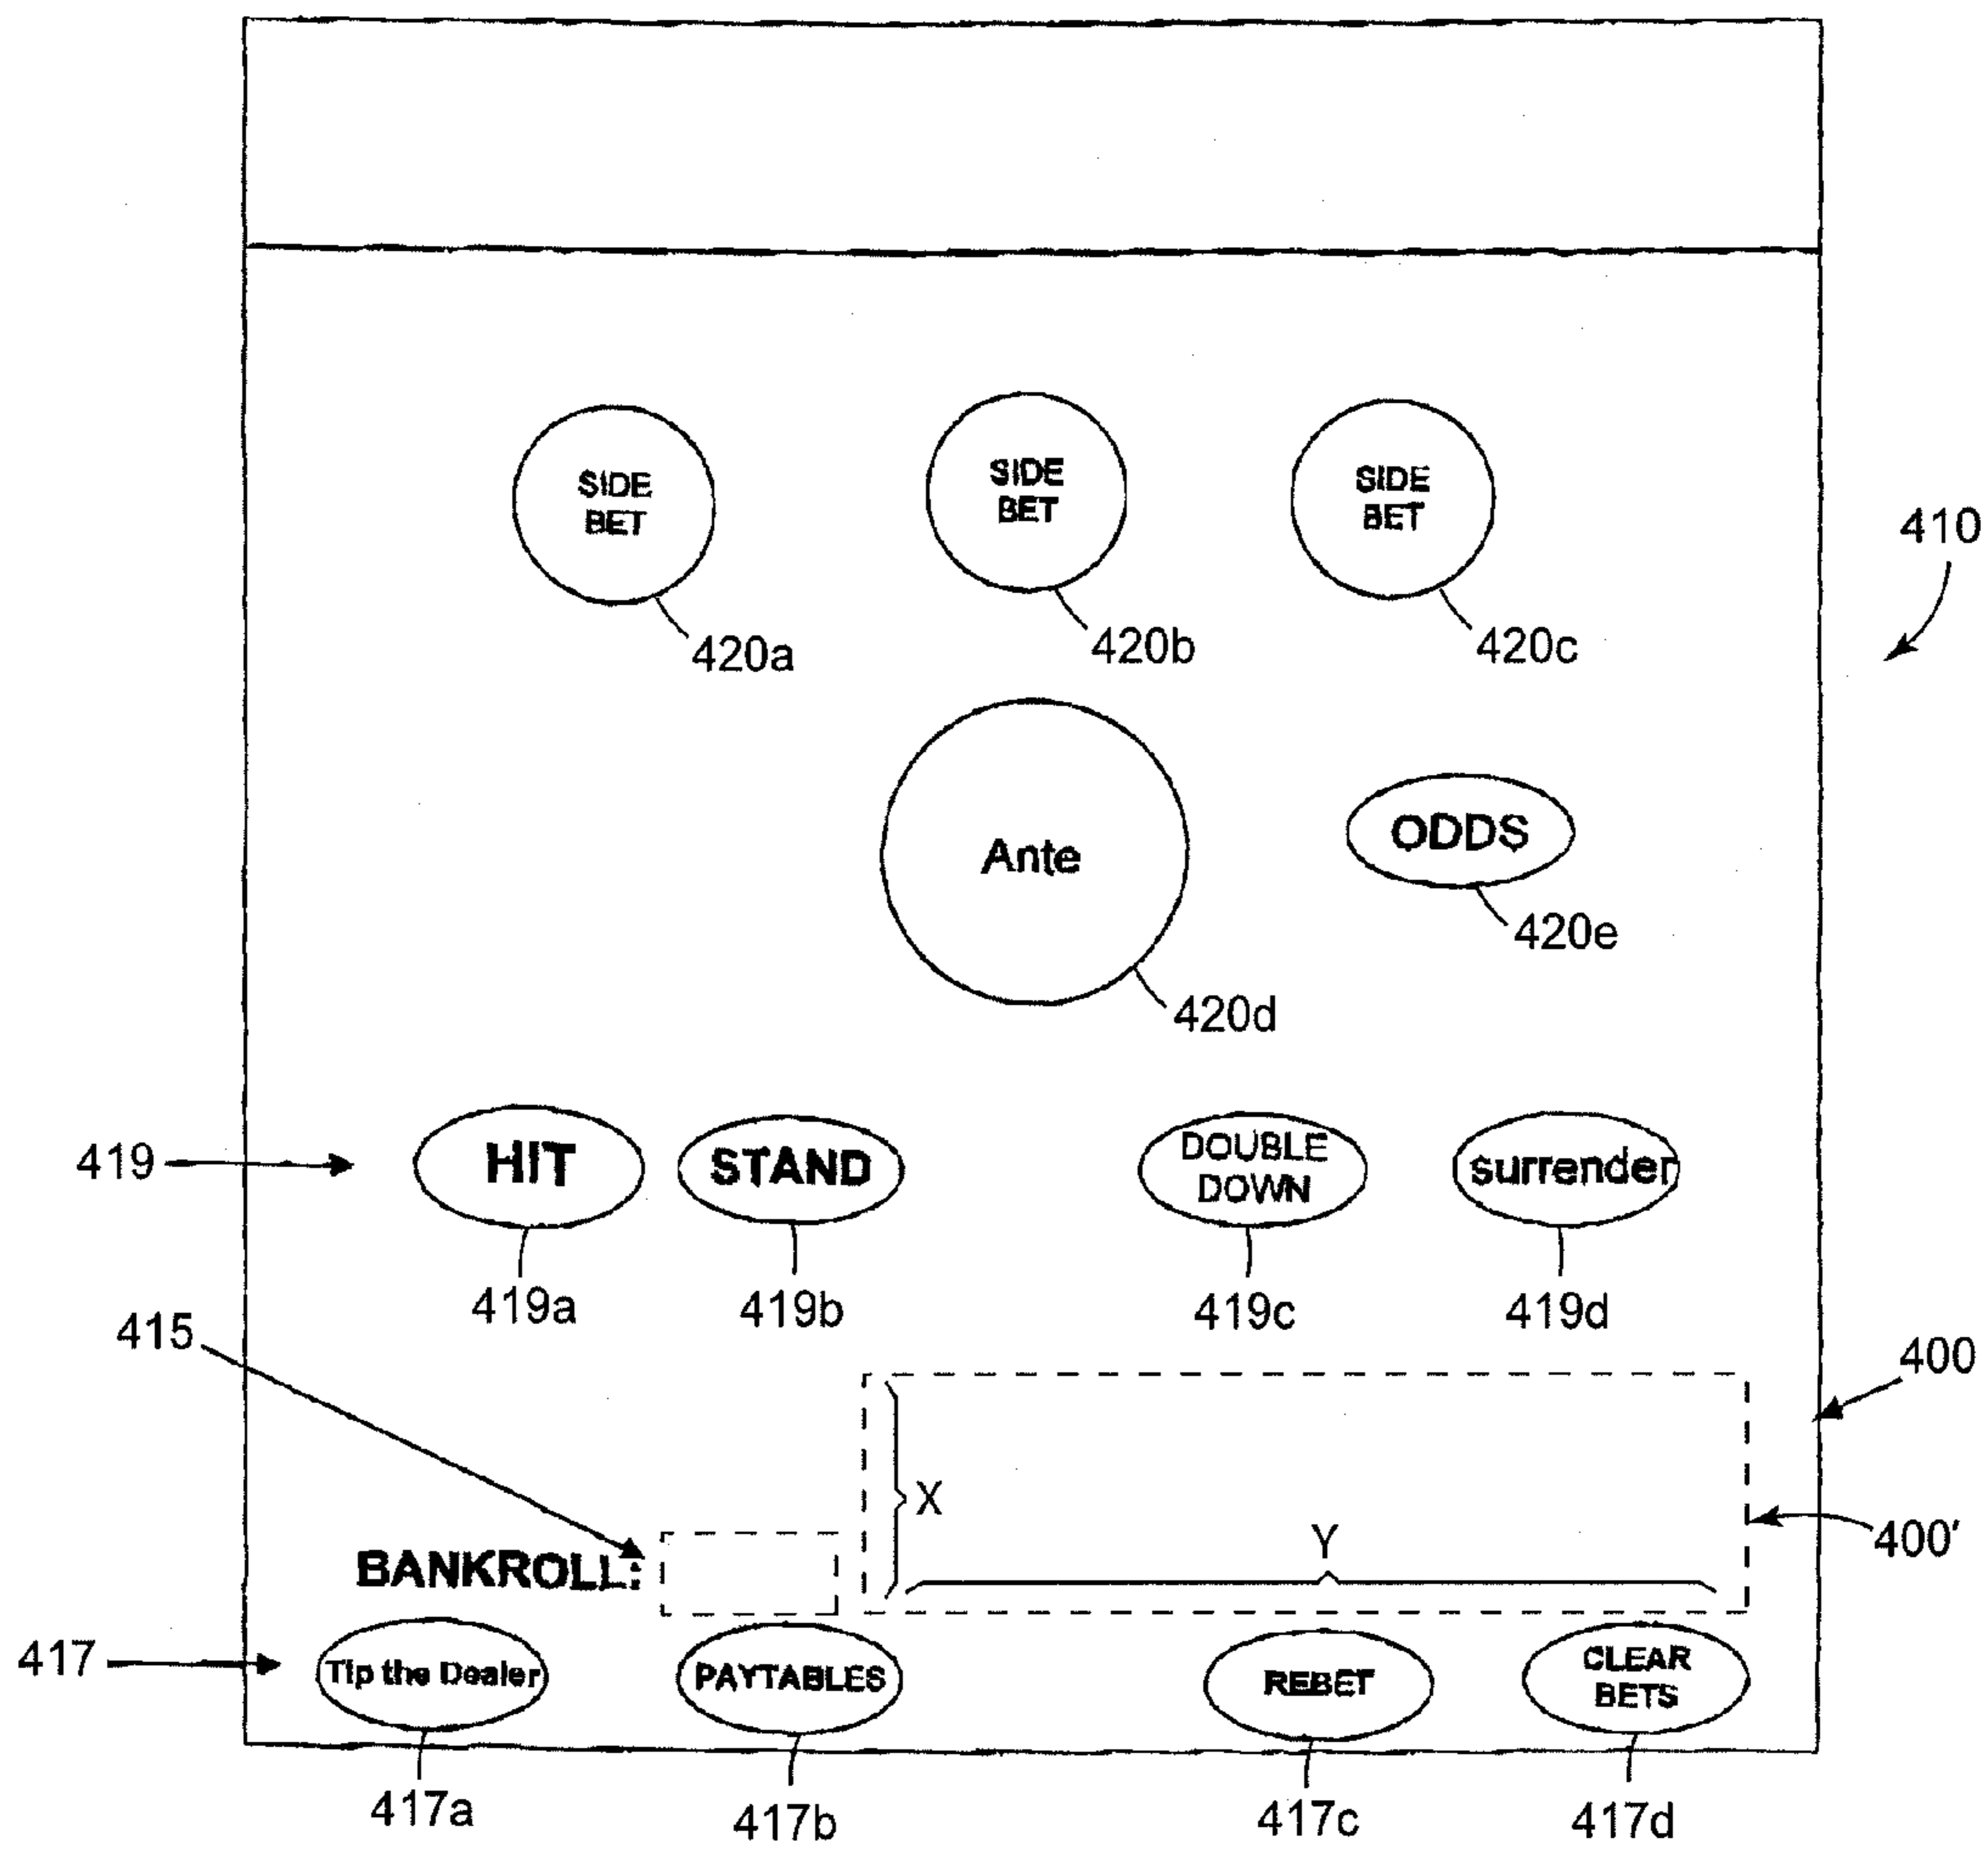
410

SIDE BET

420a

SIDE BET

420b

SIDE BET

420c

Ante

420d

ODDS

420e

419

HIT

419a

STAND

419b

DOUBLE DOWN

419c

surrender

419d

415

400

X

Y

400'

BANKROLL:

417

Tip the Dealer

417a

PAYTABLES

417b

REBET

417c

CLEAR BETS

417d